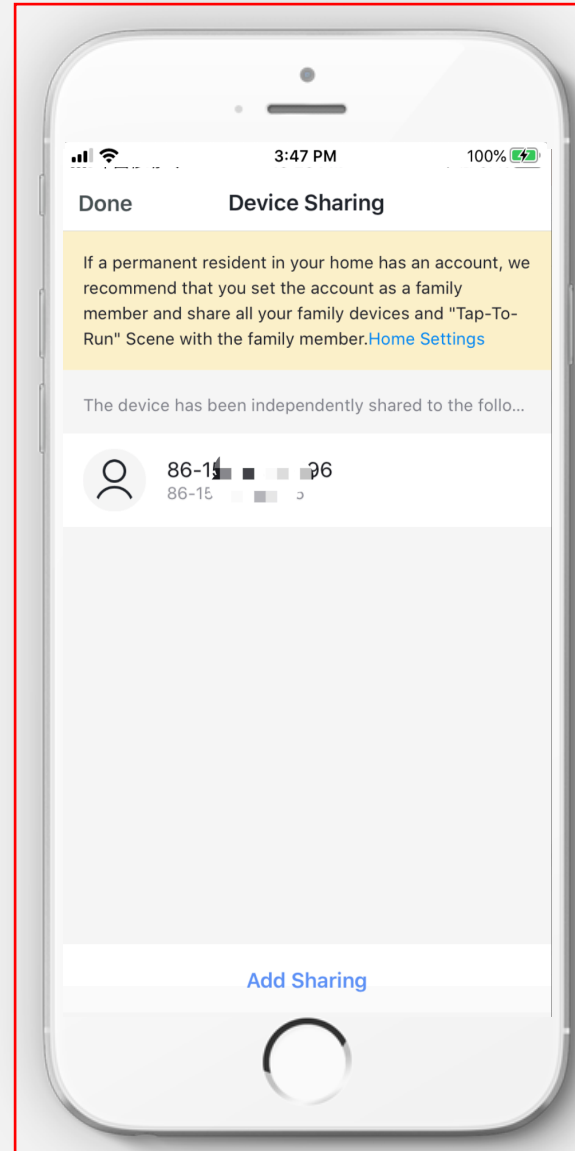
3:47 PM
100%

Done
Device Sharing

If a permanent resident in your home has an account, we recommend that you set the account as a family member and share all your family devices and "Tap-To-Run" Scene with the family member.Home Settings

The device has been independently shared to the follo...

86-1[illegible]96
86-1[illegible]

Add Sharing